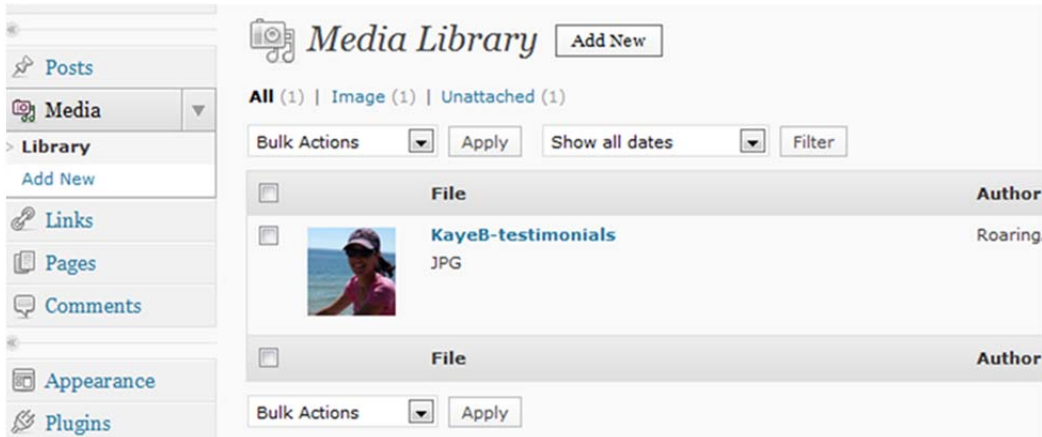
Posts
Media
Library
Add New
Links
Pages
Comments
Appearance
Plugins

Media Library Add New

All (1) | Image (1) | Unattached (1)

Bulk Actions Apply Show all dates Filter

| | | File | Author |
|---|---|---|---|
| | | KayeB-testimonials JPG | Roaring |
| | | File | Author |

Bulk Actions Apply